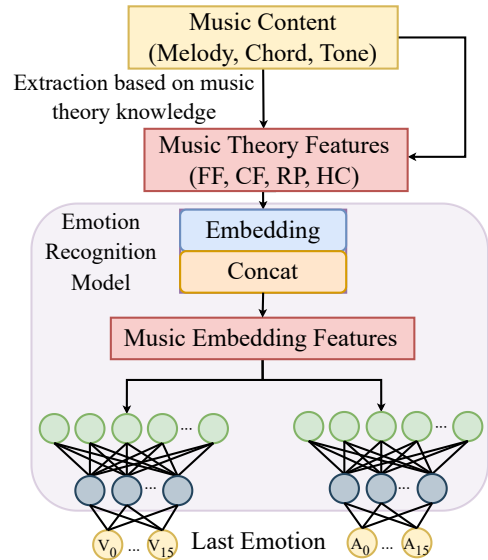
Music Content
(Melody, Chord, Tone)

Extraction based on music theory knowledge

Music Theory Features
(FF, CF, RP, HC)

Emotion Recognition Model

Embedding

Concat

Music Embedding Features

...

...

...

...

$V_0$ ... $V_{15}$ Last Emotion $A_0$ ... $A_{15}$